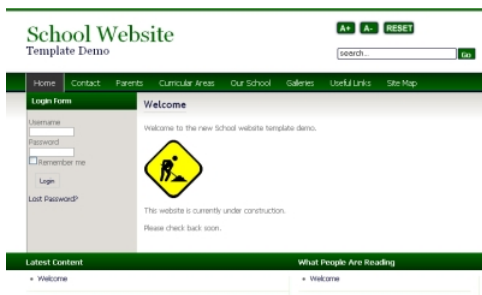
School Website
Template Demo

A+ A- RESET

search... Go

Home Contact Parents Curricular Areas Our School Galleries Useful Links Site Map

Login Form

Username

Password

Remember me

Login

Lost Password?

Welcome

Welcome to the new School website template demo.

This website is currently under construction.

Please check back soon.

Latest Content

• Welcome

What People Are Reading

• Welcome